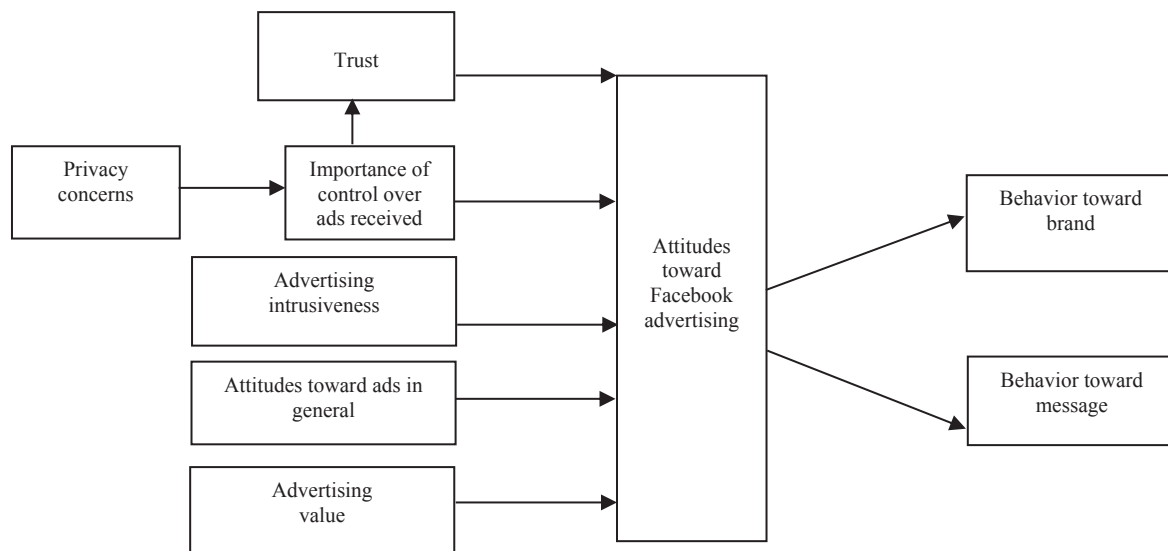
Trust

Privacy concerns

Importance of control over ads received

Advertising intrusiveness

Attitudes toward ads in general

Advertising value

Attitudes toward Facebook advertising

Behavior toward brand

Behavior toward message